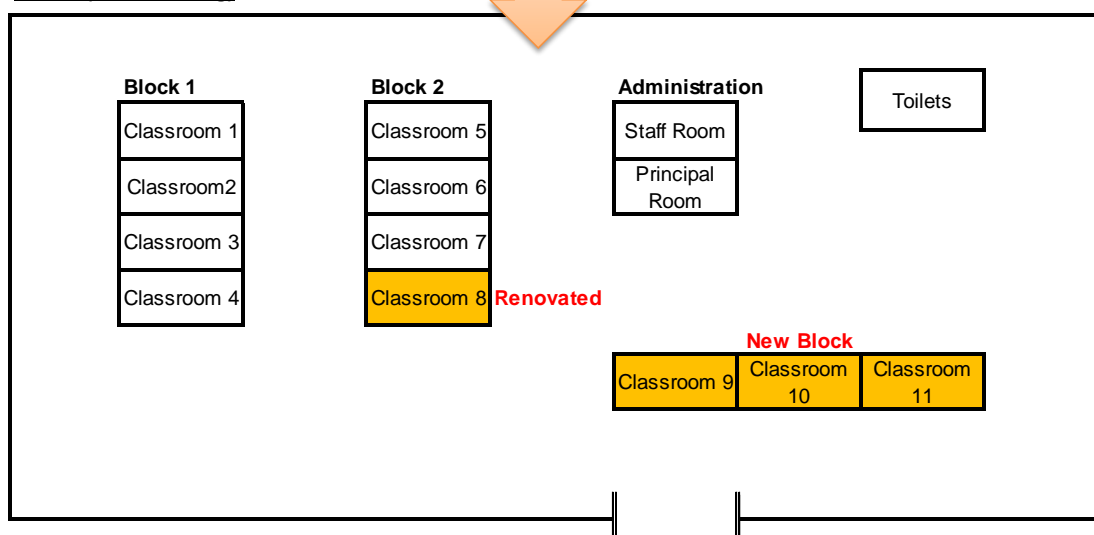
Block 1
Classroom 1
Classroom2
Classroom 3
Classroom 4

Block 2
Classroom 5
Classroom 6
Classroom 7
Classroom 8 Renovated

Administration
Staff Room
Principal Room

Toilets

New Block
Classroom 9
Classroom 10
Classroom 11